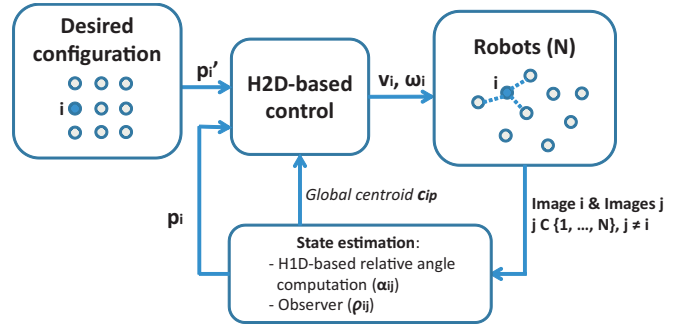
Desired configuration

i

$p_i'$

H2D-based control

$v_i$, $\omega_i$

Robots (N)

i

$p_i$

Global centroid $c_{ip}$

Image i & Images j
j C {1, …, N}, j ≠ i

State estimation:
- H1D-based relative angle computation ($\alpha_{ij}$)
- Observer ($\rho_{ij}$)